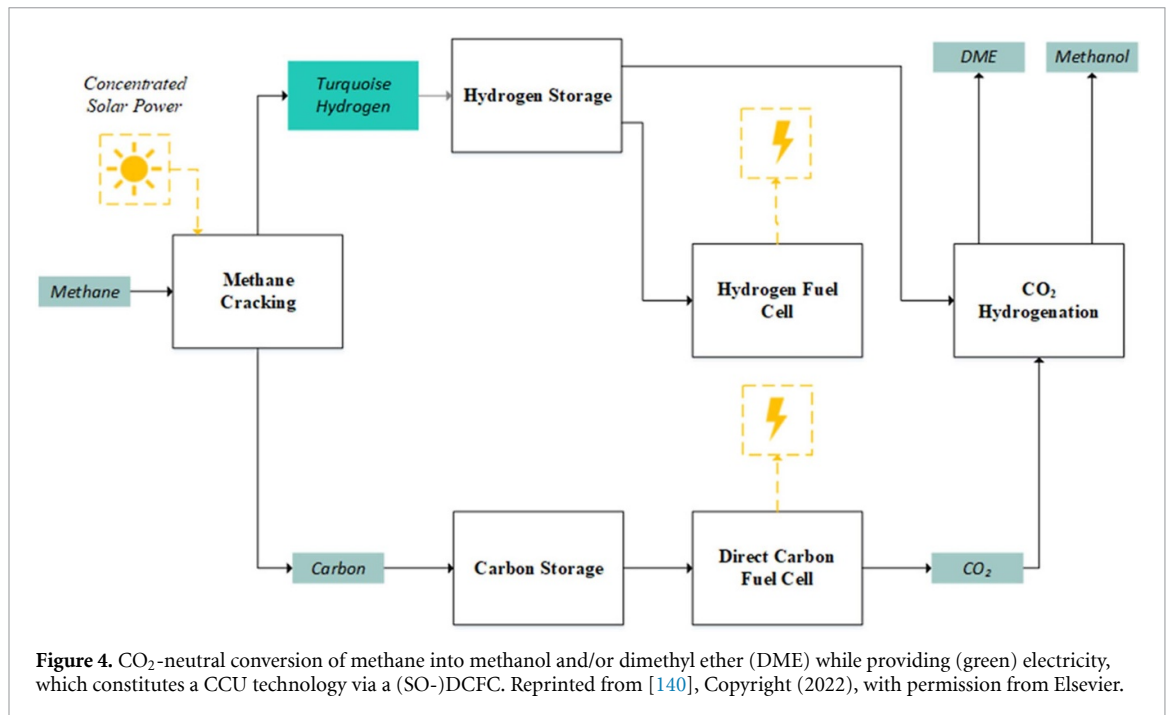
Concentrated Solar Power

Turquoise Hydrogen

Hydrogen Storage

DME

Methanol

Methane

Methane Cracking

Hydrogen Fuel Cell

$CO_2$ Hydrogenation

Carbon

Carbon Storage

Direct Carbon Fuel Cell

$CO_2$

**Figure 4.** $CO_2$-neutral conversion of methane into methanol and/or dimethyl ether (DME) while providing (green) electricity, which constitutes a CCU technology via a (SO-)DCFC. Reprinted from [140], Copyright (2022), with permission from Elsevier.